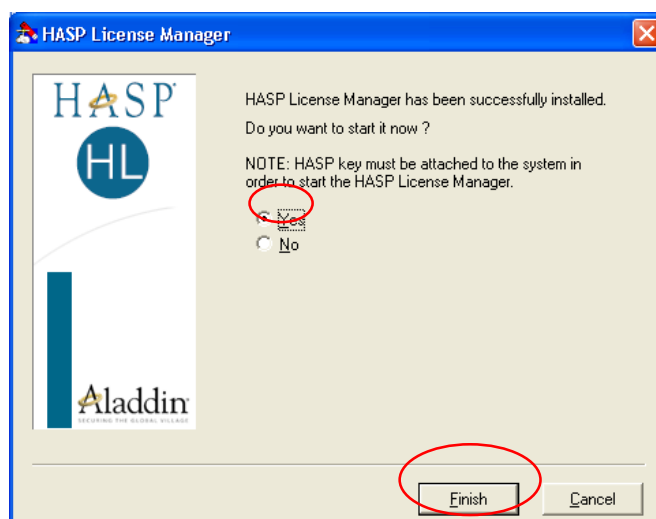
HASP License Manager

HASP

HL

Aladdin
SECURING THE GLOBAL VILLAGE

HASP License Manager has been successfully installed.

Do you want to start it now ?

NOTE: HASP key must be attached to the system in order to start the HASP License Manager.

Yes

No

Finish

Cancel